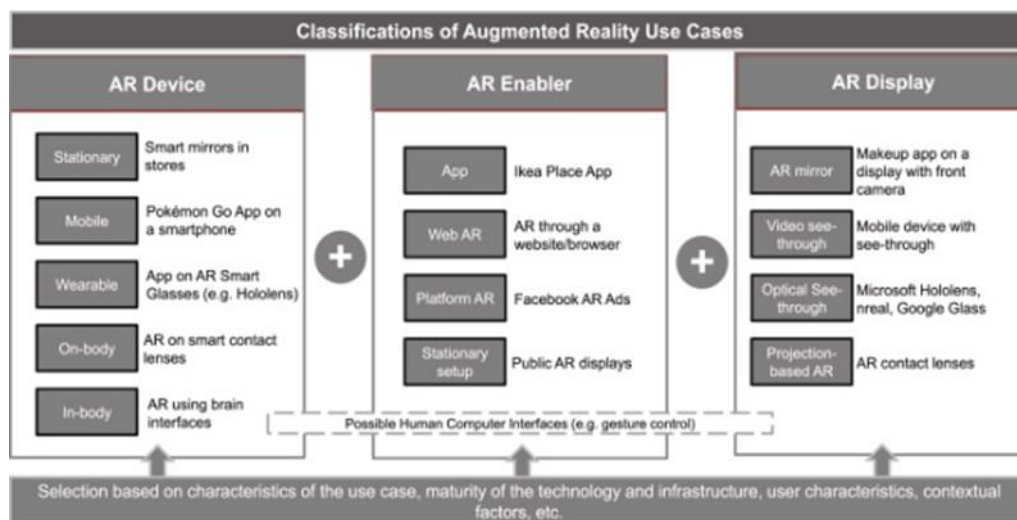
Classifications of Augmented Reality Use Cases

AR Device

| | |
|---|---|
| Stationary | Smart mirrors in stores |
| Mobile | Pokémon Go App on a smartphone |
| Wearable | App on AR Smart Glasses (e.g. Hololens) |
| On-body | AR on smart contact lenses |
| In-body | AR using brain interfaces |

+

AR Enabler

| | |
|---|---|
| App | Ikea Place App |
| Web AR | AR through a website/browser |
| Platform AR | Facebook AR Ads |
| Stationary setup | Public AR displays |

+

AR Display

| | |
|---|---|
| AR mirror | Makeup app on a display with front camera |
| Video see-through | Mobile device with see-through |
| Optical See-through | Microsoft Hololens, nreal, Google Glass |
| Projection-based AR | AR contact lenses |

Possible Human Computer Interfaces (e.g. gesture control)

Selection based on characteristics of the use case, maturity of the technology and infrastructure, user characteristics, contextual factors, etc.